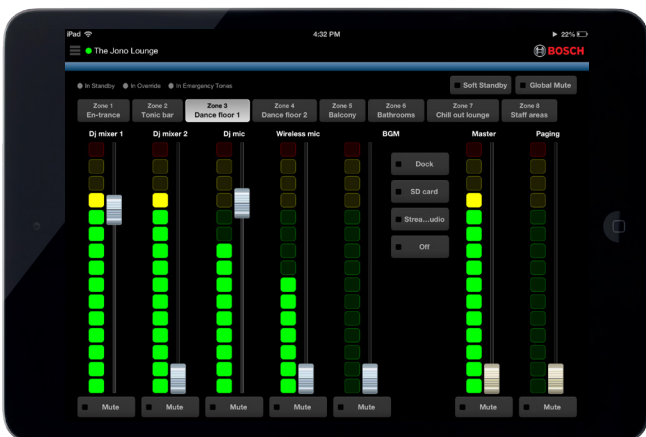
iPad 4:32 PM 22%

The Jono Lounge

BOSCH

In Standby In Override In Emergency Tones

Soft Standby Global Mute

Zone 1 En-trance

Zone 2 Tonic bar

Zone 3 Dance floor 1

Zone 4 Dance floor 2

Zone 5 Balcony

Zone 6 Bathrooms

Zone 7 Chill out lounge

Zone 8 Staff areas

Dj mixer 1 Dj mixer 2 Dj mic Wireless mic BGM Master Paging

Dock

SD card

Strea...udio

Off

Mute Mute Mute Mute Mute Mute Mute